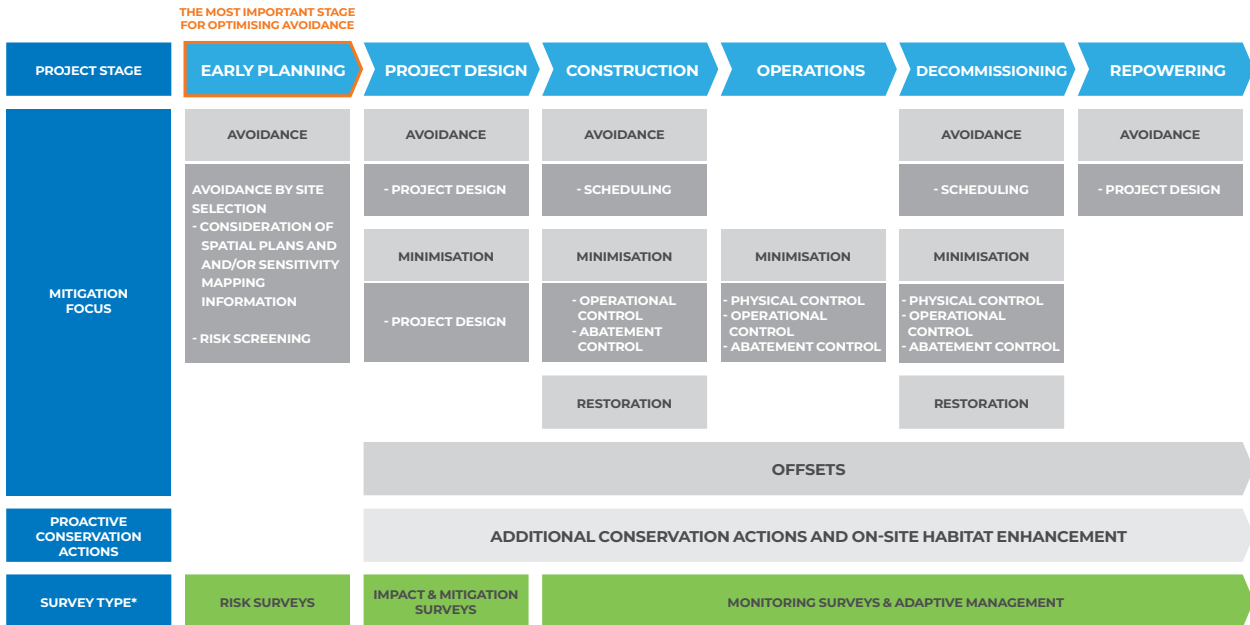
THE MOST IMPORTANT STAGE FOR OPTIMISING AVOIDANCE

| PROJECT STAGE | EARLY PLANNING | PROJECT DESIGN | CONSTRUCTION | OPERATIONS | DECOMMISSIONING | REPOWERING |
|---|---|---|---|---|---|---|
| MITIGATION FOCUS | AVOIDANCE | AVOIDANCE | AVOIDANCE | | AVOIDANCE | AVOIDANCE |
| | AVOIDANCE BY SITE SELECTION - CONSIDERATION OF SPATIAL PLANS AND AND/OR SENSITIVITY MAPPING INFORMATION - RISK SCREENING | - PROJECT DESIGN | - SCHEDULING | | - SCHEDULING | - PROJECT DESIGN |
| | | MINIMISATION | MINIMISATION | MINIMISATION | MINIMISATION | |
| | | - PROJECT DESIGN | - OPERATIONAL CONTROL - ABATEMENT CONTROL | - PHYSICAL CONTROL - OPERATIONAL CONTROL - ABATEMENT CONTROL | - PHYSICAL CONTROL - OPERATIONAL CONTROL - ABATEMENT CONTROL | |
| | | | RESTORATION | | RESTORATION | |
| | | OFFSETS | | | | |
| PROACTIVE CONSERVATION ACTIONS | | ADDITIONAL CONSERVATION ACTIONS AND ON-SITE HABITAT ENHANCEMENT | | | | |
| SURVEY TYPE* | RISK SURVEYS | IMPACT & MITIGATION SURVEYS | MONITORING SURVEYS & ADAPTIVE MANAGEMENT | | | |